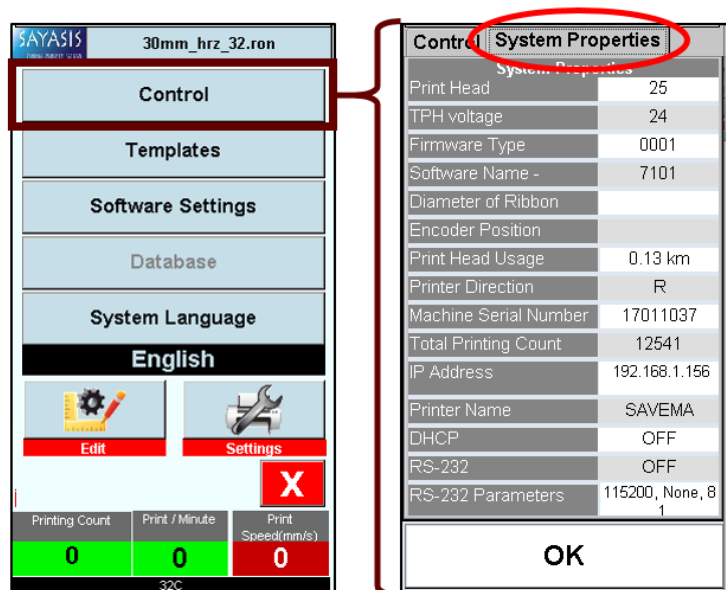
SAYASIS

30mm_hrz_32.ron

Control

Templates

Software Settings

Database

System Language

English

Edit

Settings

X

| Printing Count | Print / Minute | Print Speed(mm/s) |
|---|---|---|
| 0 | 0 | 0 |

32C

Control | System Properties

System Properties

| | |
|---|---|
| Print Head | 25 |
| TPH voltage | 24 |
| Firmware Type | 0001 |
| Software Name - | 7101 |
| Diameter of Ribbon | |
| Encoder Position | |
| Print Head Usage | 0.13 km |
| Printer Direction | R |
| Machine Serial Number | 17011037 |
| Total Printing Count | 12541 |
| IP Address | 192.168.1.156 |
| Printer Name | SAVEMA |
| DHCP | OFF |
| RS-232 | OFF |
| RS-232 Parameters | 115200, None, 8 1 |

OK